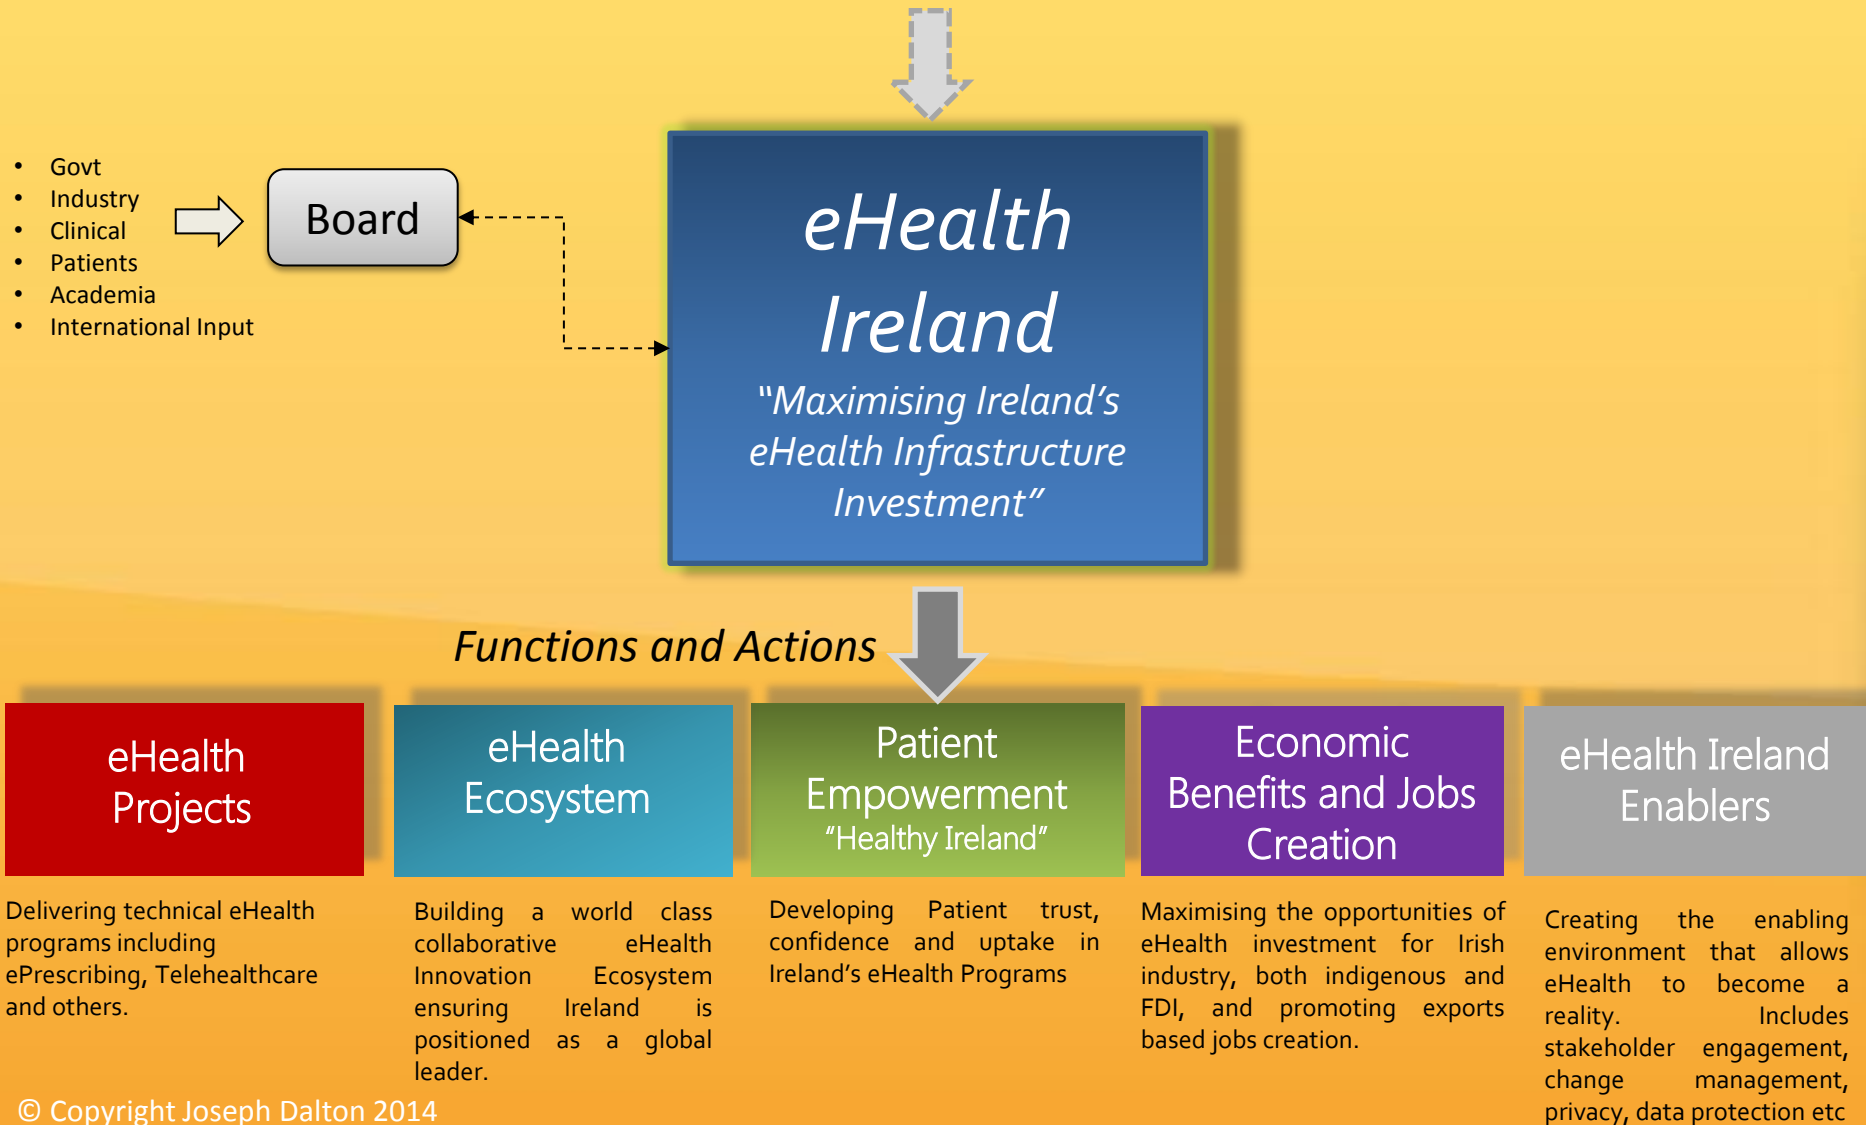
- Govt
- Industry
- Clinical
- Patients
- Academia
- International Input

Board

eHealth Ireland

"Maximising Ireland's eHealth Infrastructure Investment"

Functions and Actions

eHealth Projects

Delivering technical eHealth programs including ePrescribing, Telehealthcare and others.

eHealth Ecosystem

Building a world class collaborative eHealth Innovation Ecosystem ensuring Ireland is positioned as a global leader.

Patient Empowerment "Healthy Ireland"

Developing Patient trust, confidence and uptake in Ireland's eHealth Programs

Economic Benefits and Jobs Creation

Maximising the opportunities of eHealth investment for Irish industry, both indigenous and FDI, and promoting exports based jobs creation.

eHealth Ireland Enablers

Creating the enabling environment that allows eHealth to become a reality. Includes stakeholder engagement, change management, privacy, data protection etc

© Copyright Joseph Dalton 2014